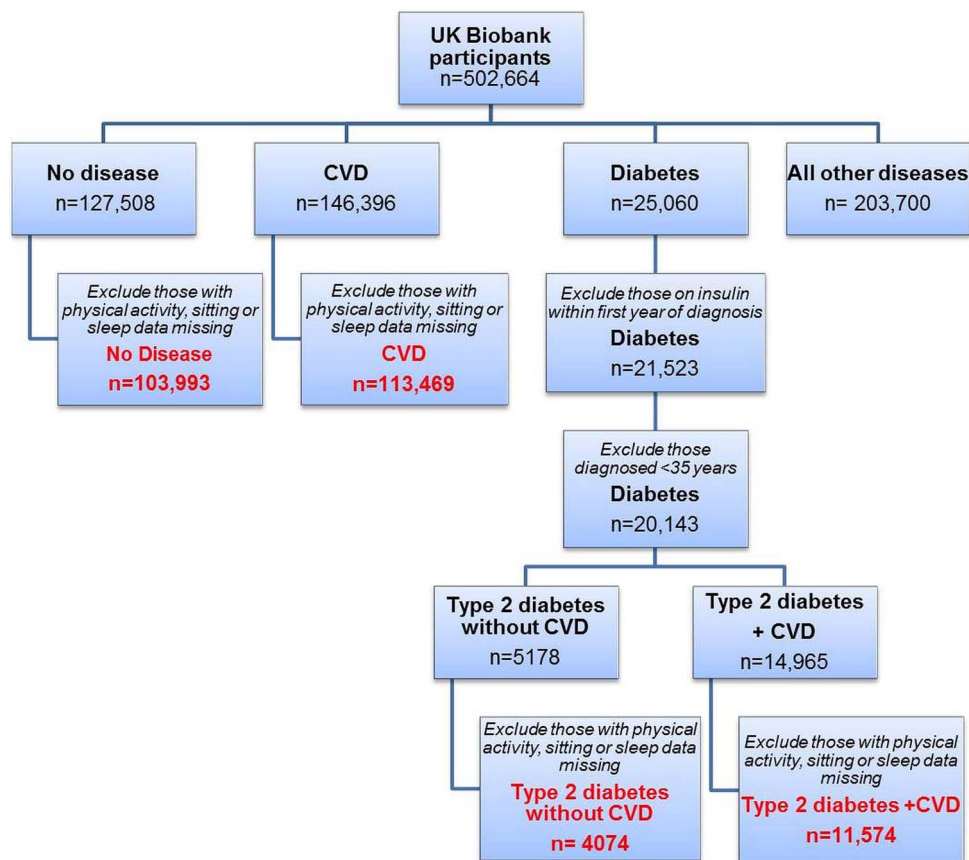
UK Biobank participants
n=502,664

No disease
n=127,508

CVD
n=146,396

Diabetes
n=25,060

All other diseases
n= 203,700

Exclude those with physical activity, sitting or sleep data missing
No Disease
n=103,993

Exclude those with physical activity, sitting or sleep data missing
CVD
n=113,469

Exclude those on insulin within first year of diagnosis
Diabetes
n=21,523

Exclude those diagnosed <35 years
Diabetes
n=20,143

Type 2 diabetes without CVD
n=5178

Type 2 diabetes + CVD
n=14,965

Exclude those with physical activity, sitting or sleep data missing
Type 2 diabetes without CVD
n= 4074

Exclude those with physical activity, sitting or sleep data missing
Type 2 diabetes +CVD
n=11,574